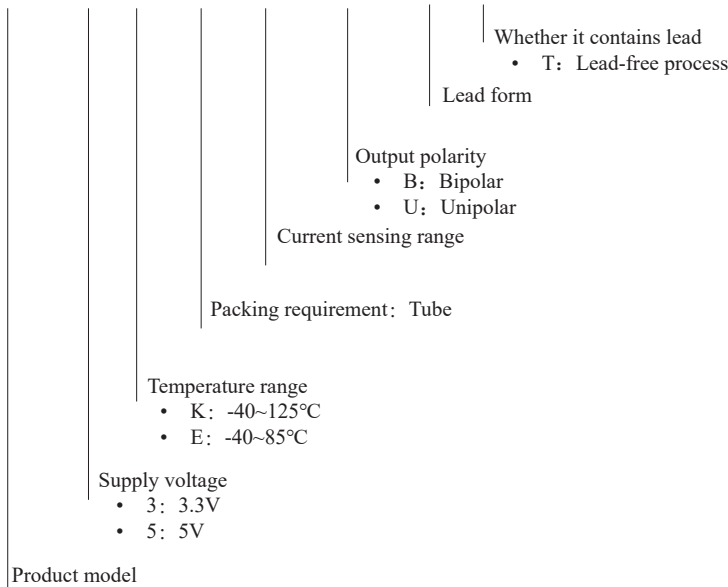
Whether it contains lead
• T：Lead-free process

Lead form

Output polarity
• B：Bipolar
• U：Unipolar

Current sensing range

Packing requirement：Tube

Temperature range
• K：-40~125℃
• E：-40~85℃

Supply voltage
• 3：3.3V
• 5：5V

Product model